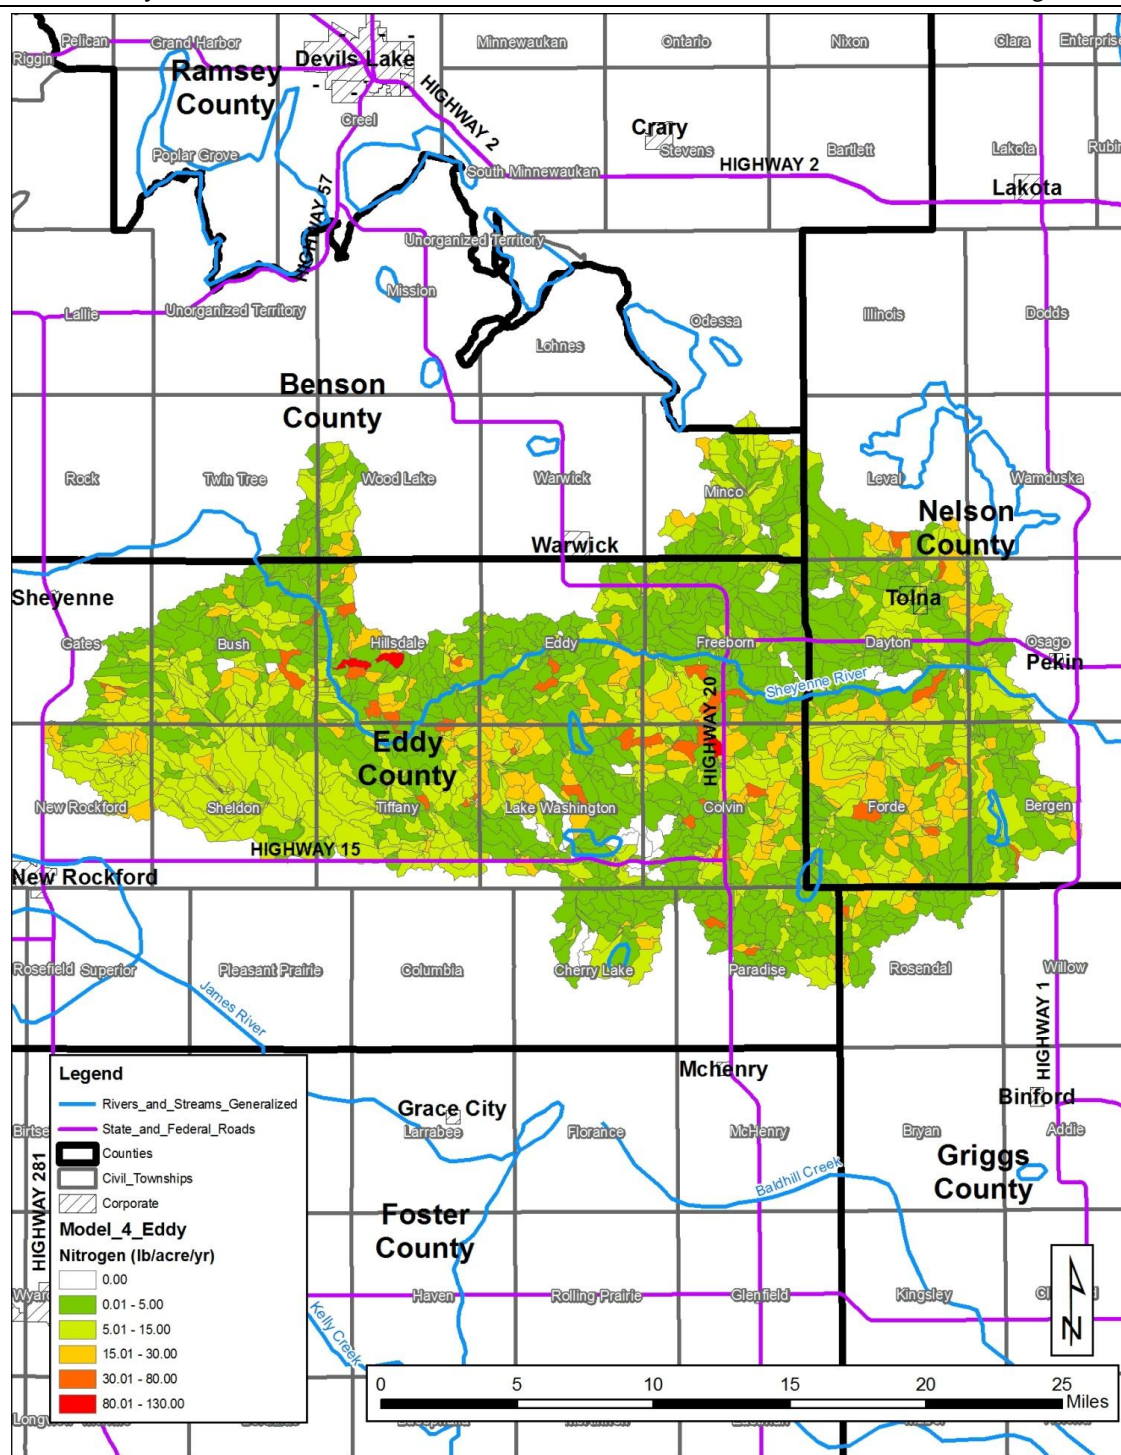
Pelican
Grand Harbor
Riggin
Ramsey County
Devils Lake
HIGHWAY 2
Minnewaukan
Ontario
Nixon
Clara
Enterprise
Creel
Crary
Stevens
Bartlett
HIGHWAY 2
Lakota
Rubin
Lakota
Poplar Grove
South Minnewaukan
HIGHWAY 57
Unorganized Territory
Mission
Lallie
Unorganized Territory
Odessa
Illinois
Dodds
Lohnes
Benson County
Rock
Twin Tree
Wood Lake
Warwick
Minco
Leval
Wamduska
Nelson County
Warwick
Sheyenne
Tolna
Gates
Bush
Hillsdale
Eddy
Freeborn
Dayton
Osago
Pekin
Sheyenne River
HIGHWAY 20
Eddy County
New Rockford
Sheldon
Tiffany
Lake Washington
Colvin
Forde
Bergen
HIGHWAY 15
New Rockford
Rosefield
Superior
Pleasant Prairie
Columbia
Cherry Lake
Paradise
Rosendal
Willow
James River
HIGHWAY 1
Mchenry
Binford
Legend
Rivers_and_Streams_Generalized
State_and_Federal_Roads
Counties
Civil_Townships
Corporate
Model_4_Eddy
Nitrogen (lb/acre/yr)
0.00
0.01 - 5.00
5.01 - 15.00
15.01 - 30.00
30.01 - 80.00
80.01 - 130.00
Birtse
HIGHWAY 281
Grace City
Larrabee
Florance
McHenry
Bryan
Addie
Griggs County
Baldhill Creek
Foster County
Wyard
Haven
Rolling Prairie
Glenfield
Kingsley
Kelly Creek
N
0
5
10
15
20
25
Miles
Longview